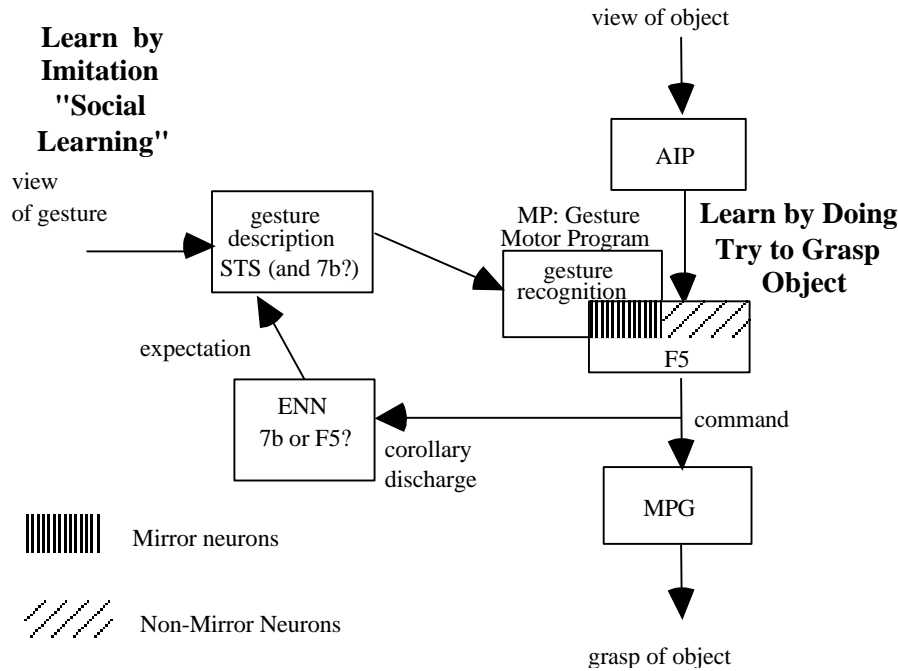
Learn by Imitation "Social Learning"

view of object

AIP

view of gesture

gesture description STS (and 7b?)

MP: Gesture Motor Program

Learn by Doing Try to Grasp Object

gesture recognition

F5

expectation

ENN 7b or F5?

corollary discharge

command

MPG

Mirror neurons

Non-Mirror Neurons

grasp of object